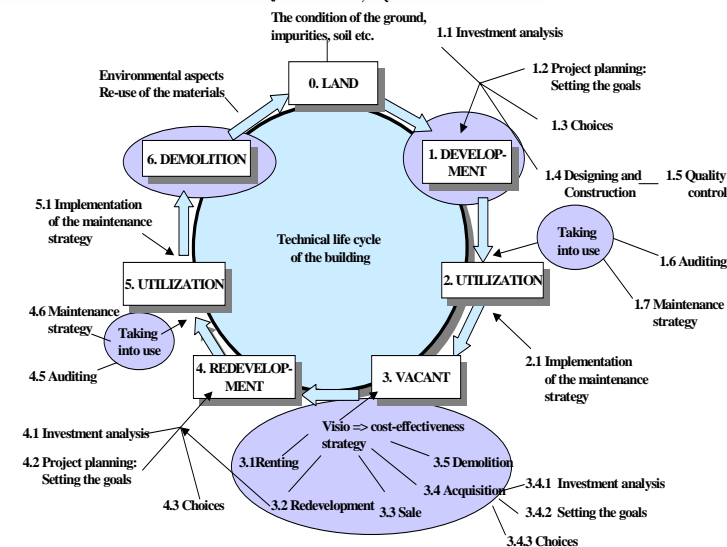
The condition of the ground, impurities, soil etc.

1.1 Investment analysis

1.2 Project planning: Setting the goals

1.3 Choices

Environmental aspects Re-use of the materials

0. LAND

6. DEMOLITION

1. DEVELOP-MENT

1.4 Designing and Construction

1.5 Quality control

5.1 Implementation of the maintenance strategy

Technical life cycle of the building

Taking into use

1.6 Auditing

1.7 Maintenance strategy

5. UTILIZATION

2. UTILIZATION

4.6 Maintenance strategy

Taking into use

4.5 Auditing

4. REDEVELOP-MENT

3. VACANT

2.1 Implementation of the maintenance strategy

4.1 Investment analysis

Visio => cost-effectiveness strategy

4.2 Project planning: Setting the goals

3.1Renting

3.5 Demolition

3.4 Acquisition

3.4.1 Investment analysis

4.3 Choices

3.2 Redevelopment

3.3 Sale

3.4.2 Setting the goals

3.4.3 Choices